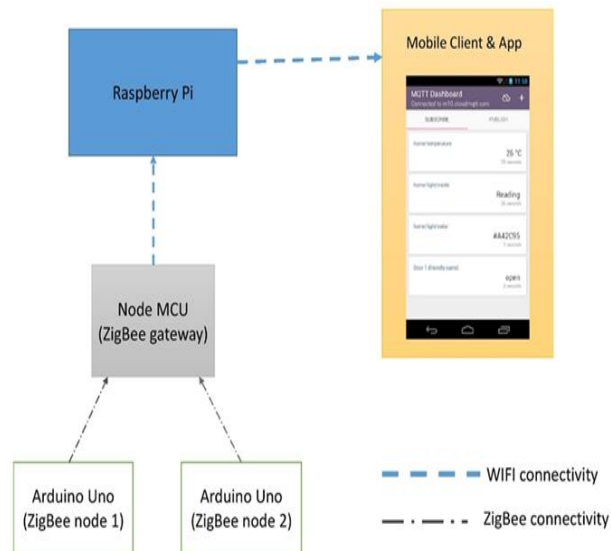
Raspberry Pi

Mobile Client & App

11:58

MQTT Dashboard

Connected to m10.cloudmqtt.com

SUBSCRIBE

PUBLISH

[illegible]

25 °C

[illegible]

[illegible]

Reading

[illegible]

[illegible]

#AA42C95

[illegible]

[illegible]

open

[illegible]

Node MCU
(ZigBee gateway)

Arduino Uno
(ZigBee node 1)

Arduino Uno
(ZigBee node 2)

WIFI connectivity

ZigBee connectivity